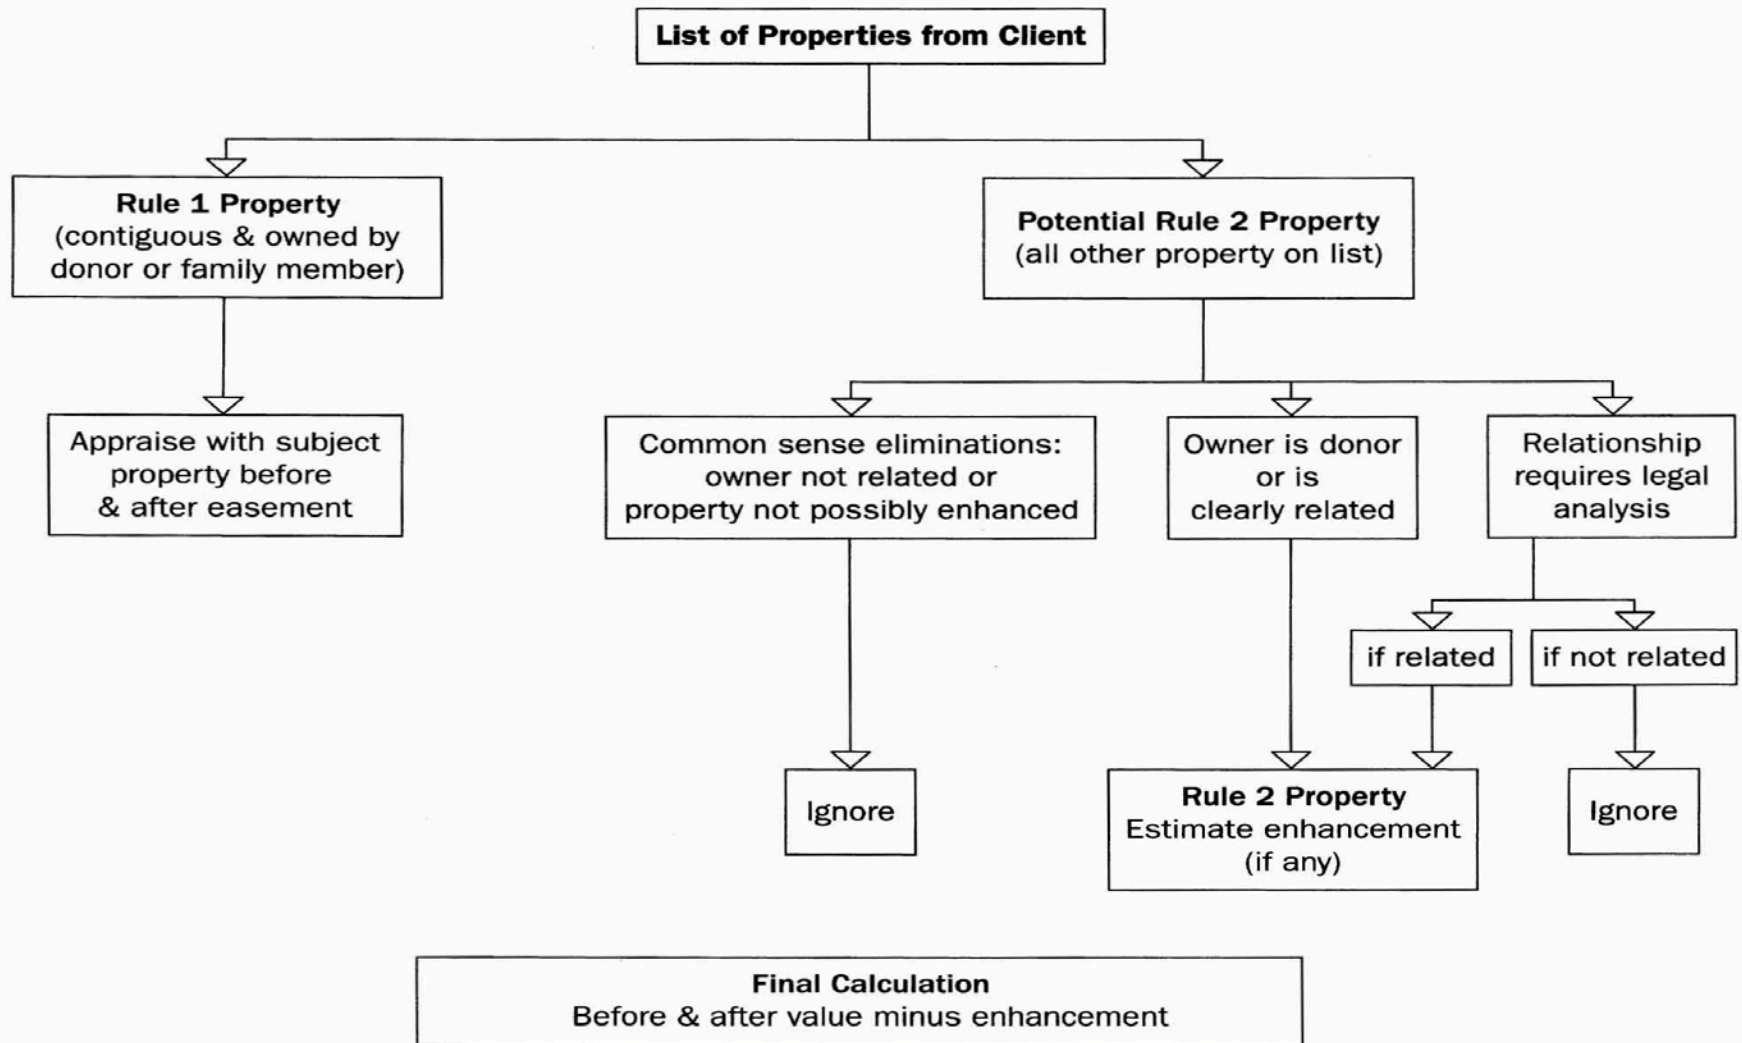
List of Properties from Client

Rule 1 Property
(contiguous & owned by donor or family member)

Potential Rule 2 Property
(all other property on list)

Appraise with subject property before & after easement

Common sense eliminations: owner not related or property not possibly enhanced

Owner is donor or is clearly related

Relationship requires legal analysis

if related

if not related

Ignore

Rule 2 Property
Estimate enhancement (if any)

Ignore

Final Calculation
Before & after value minus enhancement